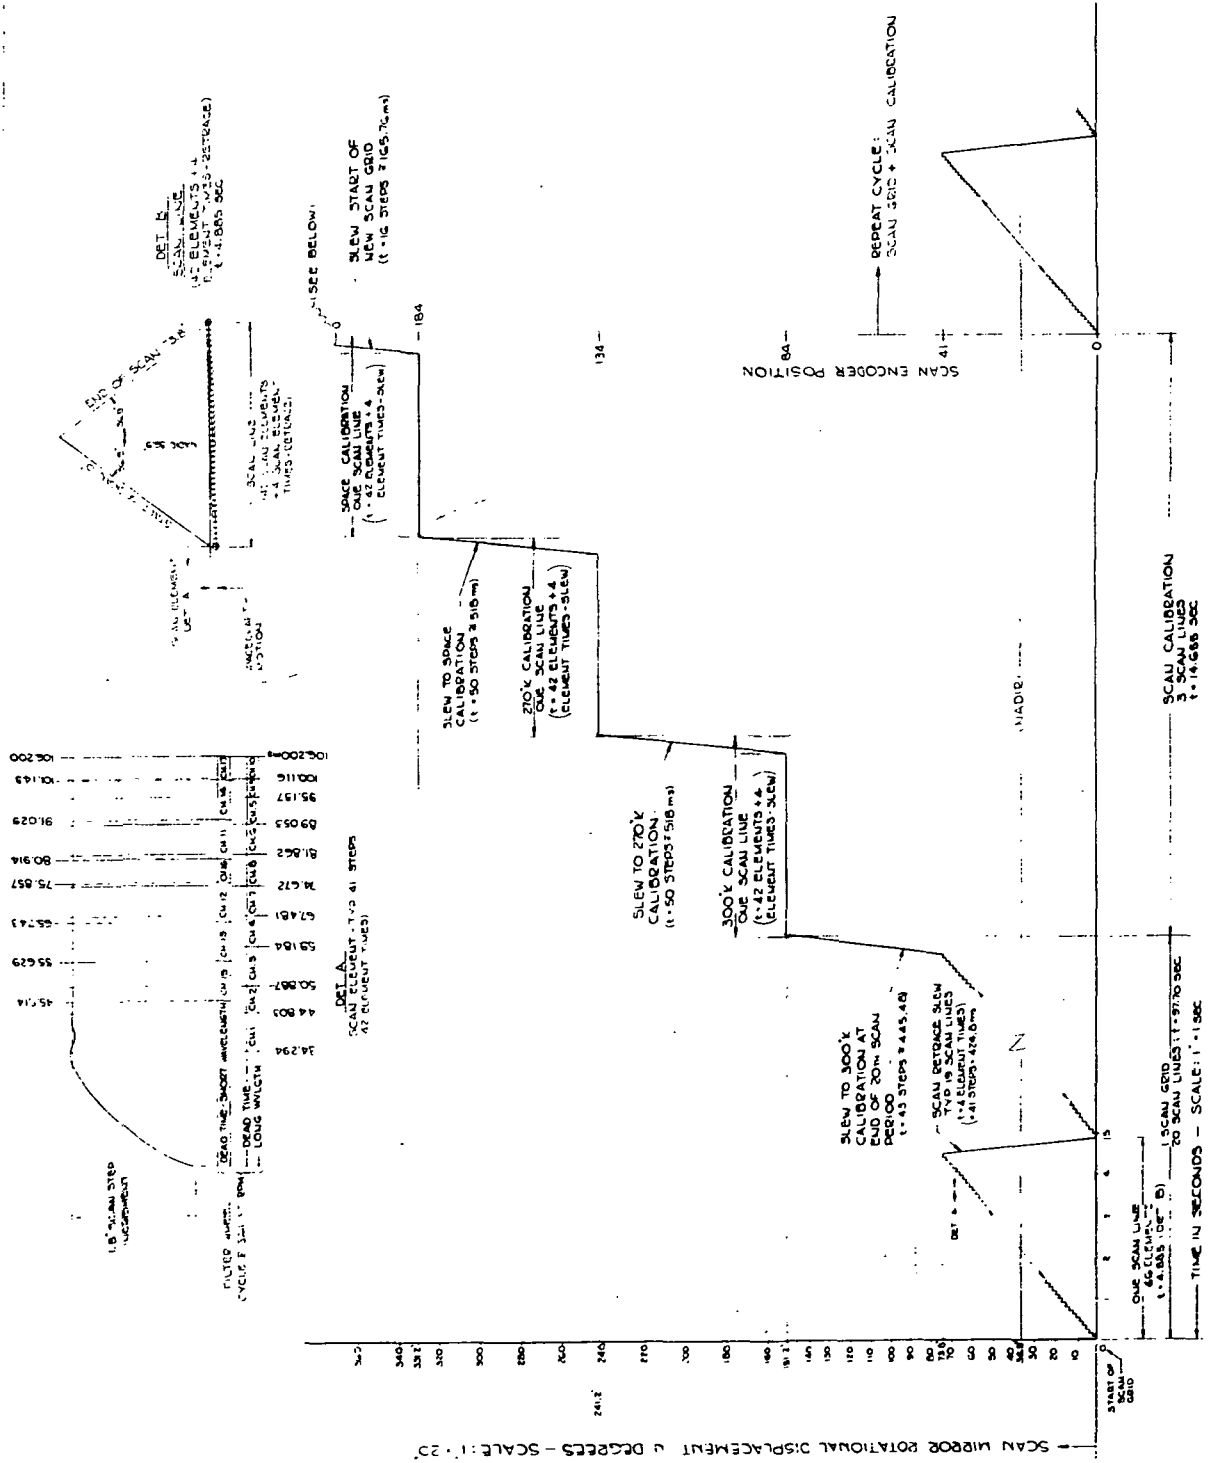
SCAN MIRROR ROTATIONAL DISPLACEMENT ψ DEGREES – SCALE: 1" = 20°

TIME IN SECONDS – SCALE: 1" = 1 SEC

START OF SCAN GRID

ONE SCAN LINE 46 ELEMENTS (DET B) (t = 4.885 SEC)

SCAN GRID 20 SCAN LINES: t = 97.70 SEC

SCAN CALIBRATION 3 SCAN LINES t = 14.665 SEC

SLEW TO 300°K CALIBRATION AT END OF 20th SCAN PERIOD (t = 43 STEPS = 445.48)

SCAN RETRACE SLEW TYP 19 SCAN LINES (t = 4 ELEMENT TIMES) (41 STEPS - 424.8ms)

DET B

300°K CALIBRATION ONE SCAN LINE (t = 42 ELEMENTS + 4 ELEMENT TIMES-SLEW)

SLEW TO 270°K CALIBRATION (t = 50 STEPS = 518 ms)

270°K CALIBRATION ONE SCAN LINE (t = 42 ELEMENTS + 4 ELEMENT TIMES-SLEW)

SLEW TO SPACE CALIBRATION (t = 50 STEPS = 518 ms)

SPACE CALIBRATION ONE SCAN LINE (t = 42 ELEMENTS + 4 ELEMENT TIMES-SLEW)

SEE BELOW

SLEW START OF NEW SCAN GRID (t = 16 STEPS = 165.76 ms)

REPEAT CYCLE: SCAN GRID + SCAN CALIBRATION

SCAN ENCODER POSITION

0 41 84 134 184 0

NADIR

360 340 332 320 300 280 260 240 220 200 180 161.2 160 140 120 100 80 76.8 70 60 50 40 34.8 20 0

241.2

1.8° SCAN STEP INCREMENT

FILTER WHEEL CYCLE (t = 361 ms)

DEAD TIME-SHORT WAVELENGTH CH 13 CH 12 CH 16 CH 15 CH 17 CH 18

DEAD TIME-LONG WVLGTH CH 1 CH 2 CH 3 CH 4 CH 5 CH 6 CH 7 CH 8 CH 9 CH 10

34.294 44.803 50.887 59.184 67.481 74.572 81.862 89.053 95.157 100.116 106.200

45.514 55.629 65.743 75.857 80.914 91.029 101.143 106.200

DET A
SCAN ELEMENT - TYP 41 STEPS 42 ELEMENT TIMES)

SCAN ELEMENT DET A

INCREMENT MOTION

SCAN LINE (42 SCAN ELEMENTS + 4 SCAN ELEMENT TIMES-RETRACE)

END OF SCAN

DET B
SCAN LINE (42 ELEMENTS + 4 ELEMENT TIMES-RETRACE) (t = 4.885 SEC)